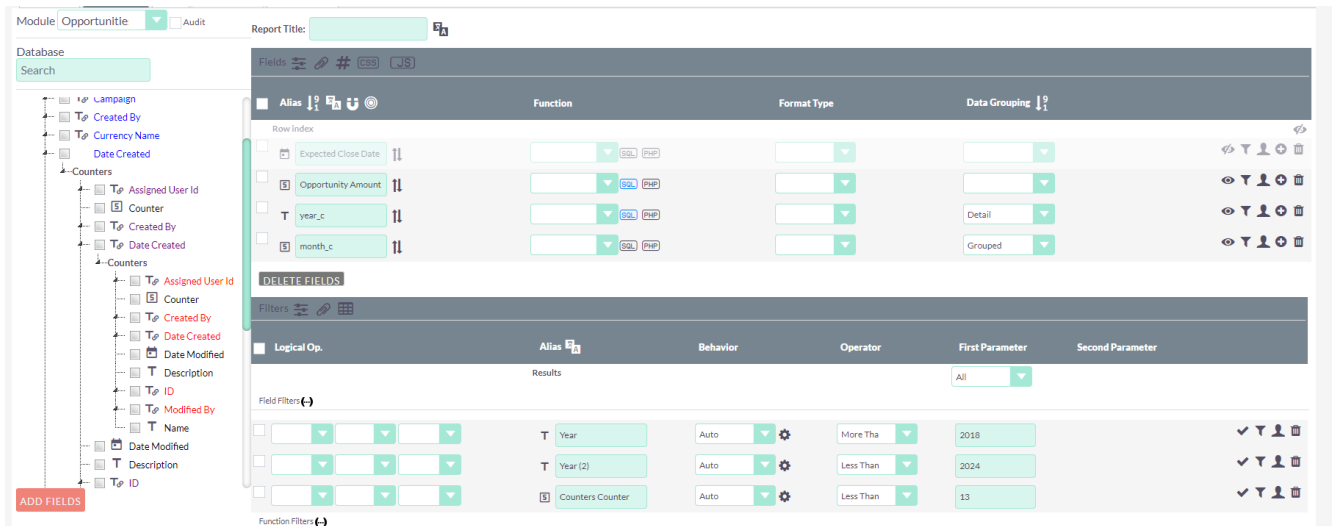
Module Opportunitie Audit

Database

Search

Campaign
Created By
Currency Name
Date Created
Counters
Assigned User Id
Counter
Created By
Date Created
Counters
Assigned User Id
Counter
Created By
Date Created
Date Modified
Description
ID
Modified By
Name
Date Modified
Description
ID

ADD FIELDS

Report Title:

Fields CSS JS

| Alias | Function | Format Type | Data Grouping |
|---|---|---|---|
| Row index | | | |
| Expected Close Date | SQL PHP | | |
| Opportunity Amount | SQL PHP | | |
| year_c | SQL PHP | | Detail |
| month_c | SQL PHP | | Grouped |

DELETE FIELDS

Filters

| Logical Op. | Alias | Behavior | Operator | First Parameter | Second Parameter |
|---|---|---|---|---|---|
| | Results | | | All | |
| Field Filters (...) | | | | | |
| | Year | Auto | More Tha | 2018 | |
| | Year (2) | Auto | Less Than | 2024 | |
| | Counters Counter | Auto | Less Than | 13 | |

Function Filters (...)